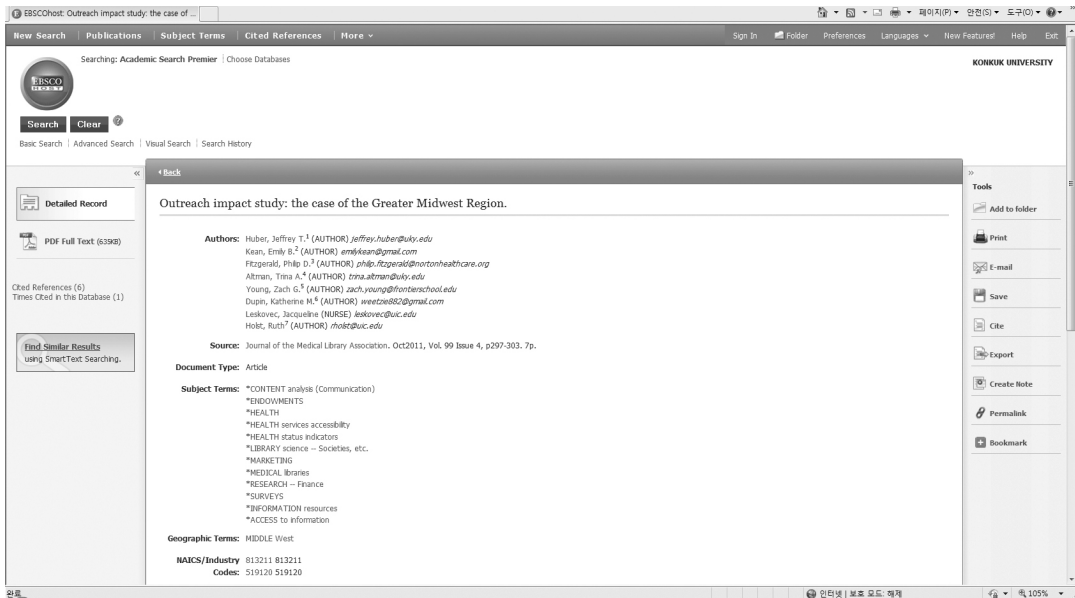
EBSCOhost: Outreach impact study: the case of ...

페이지(P) ▾ 안전(S) ▾ 도구(O) ▾

New Search | Publications | Subject Terms | Cited References | More ▾

Sign In | Folder | Preferences | Languages ▾ | New Features! | Help | Exit

Searching: Academic Search Premier | Choose Databases

KONKUK UNIVERSITY

EBSCO HOST

Search | Clear

Basic Search | Advanced Search | Visual Search | Search History

« Back

Detailed Record

PDF Full Text (639KB)

Cited References (6)
Times Cited in this Database (1)

Find Similar Results
using SmartText Searching.

Outreach impact study: the case of the Greater Midwest Region.

Authors: Huber, Jeffrey T.$^1$ (AUTHOR) jeffrey.huber@uky.edu
Kean, Emily B.$^2$ (AUTHOR) emilykean@gmail.com
Fitzgerald, Philip D.$^3$ (AUTHOR) philip.fitzgerald@nortonhealthcare.org
Altman, Trina A.$^4$ (AUTHOR) trina.altman@uky.edu
Young, Zach G.$^5$ (AUTHOR) zach.young@frontierschool.edu
Dupin, Katherine M.$^6$ (AUTHOR) weetzie882@gmail.com
Leskovec, Jacqueline (NURSE) leskovec@uic.edu
Holst, Ruth$^7$ (AUTHOR) rholst@uic.edu

Source: Journal of the Medical Library Association. Oct2011, Vol. 99 Issue 4, p297-303. 7p.

Document Type: Article

Subject Terms: *CONTENT analysis (Communication)
*ENDOWMENTS
*HEALTH
*HEALTH services accessibility
*HEALTH status indicators
*LIBRARY science -- Societies, etc.
*MARKETING
*MEDICAL libraries
*RESEARCH -- Finance
*SURVEYS
*INFORMATION resources
*ACCESS to information

Geographic Terms: MIDDLE West

NAICS/Industry Codes: 813211 813211
519120 519120

Tools
Add to folder
Print
E-mail
Save
Cite
Export
Create Note
Permalink
Bookmark

완료

인터넷 | 보호 모드: 해제

105%